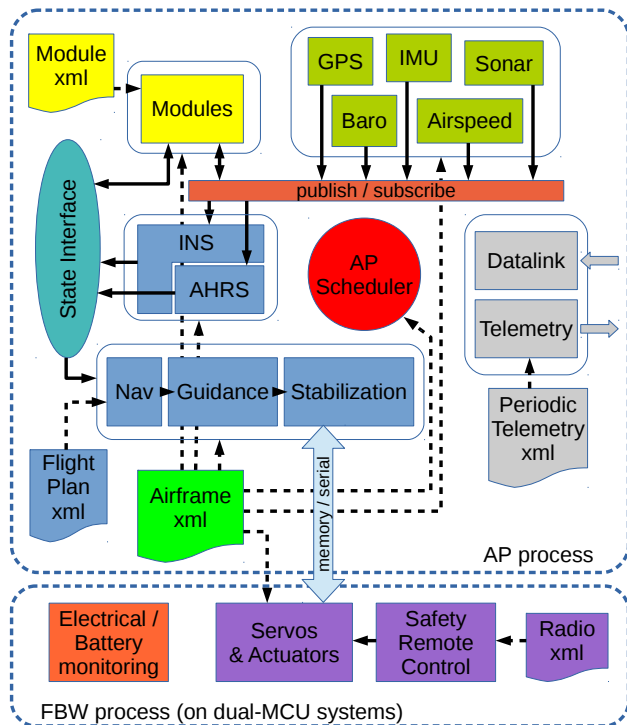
Module xml

Modules

GPS

IMU

Sonar

Baro

Airspeed

State Interface

publish / subscribe

INS

AHRS

AP Scheduler

Datalink

Telemetry

Nav

Guidance

Stabilization

Periodic Telemetry xml

Flight Plan xml

Airframe xml

memory / serial

AP process

Electrical / Battery monitoring

Servos & Actuators

Safety Remote Control

Radio xml

FBW process (on dual-MCU systems)